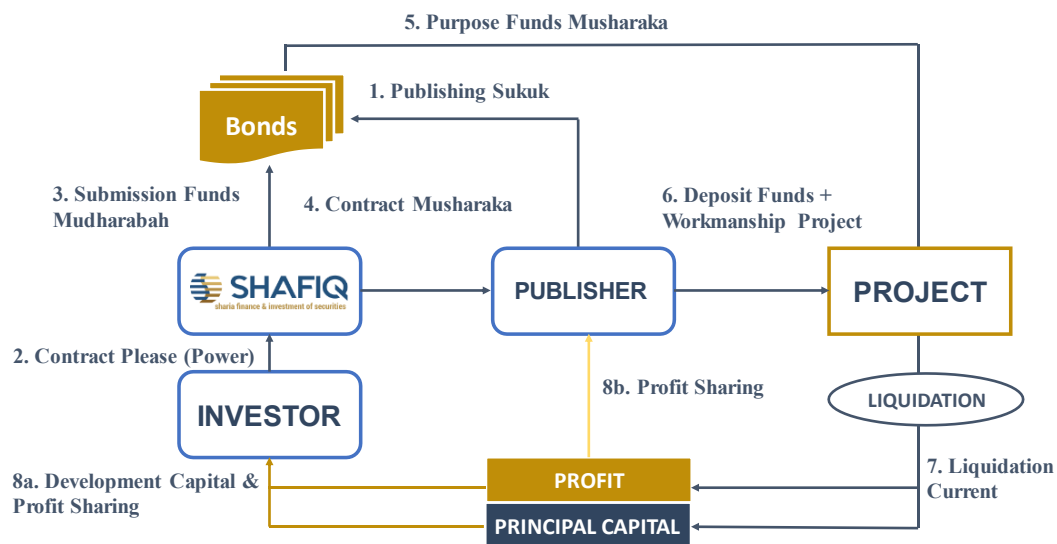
5. Purpose Funds Musharaka

Bonds

1. Publishing Sukuk

3. Submission Funds Mudharabah

4. Contract Musharaka

6. Deposit Funds + Workmanship Project

SHAFIQ
sharia finance & investment of securities

PUBLISHER

PROJECT

2. Contract Please (Power)

INVESTOR

8b. Profit Sharing

LIQUIDATION

8a. Development Capital & Profit Sharing

PROFIT

PRINCIPAL CAPITAL

7. Liquidation Current